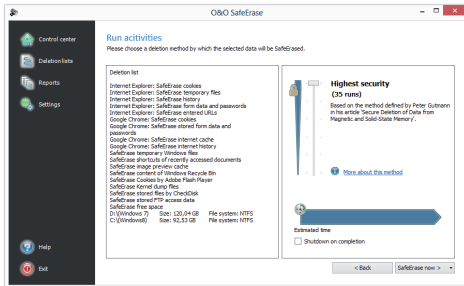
O&O SafeErase

Control center

Deletion lists

Reports

Settings

Help

Exit

Run acitivities

Please choose a deletion method by which the selected data will be SafeErased.

Deletion list

Internet Explorer: SafeErase cookies
Internet Explorer: SafeErase temporary files
Internet Explorer: SafeErase history
Internet Explorer: SafeErase form data and passwords
Internet Explorer: SafeErase entered URLs
Google Chrome: SafeErase cookies
Google Chrome: SafeErase stored form data and passwords
Google Chrome: SafeErase internet cache
Google Chrome: SafeErase internet history
SafeErase temporary Windows files
SafeErase shortcuts of recently accessed documents
SafeErase image preview cache
SafeErase content of Windows Recycle Bin
SafeErase Cookies by Adobe Flash Player
SafeErase Kernel dump files
SafeErase stored files by CheckDisk
SafeErase stored FTP access data
SafeErase free space
D:\(Windows 7) Size: 120,04 GB File system: NTFS
C:\(Windows8) Size: 92,53 GB File system: NTFS

Highest security
(35 runs)
Based on the method defined by Peter Gutmann in his article 'Secure Deletion of Data from Magnetic and Solid-State Memory'.

More about this method

Estimated time

Shutdown on completion

< Back

SafeErase now >